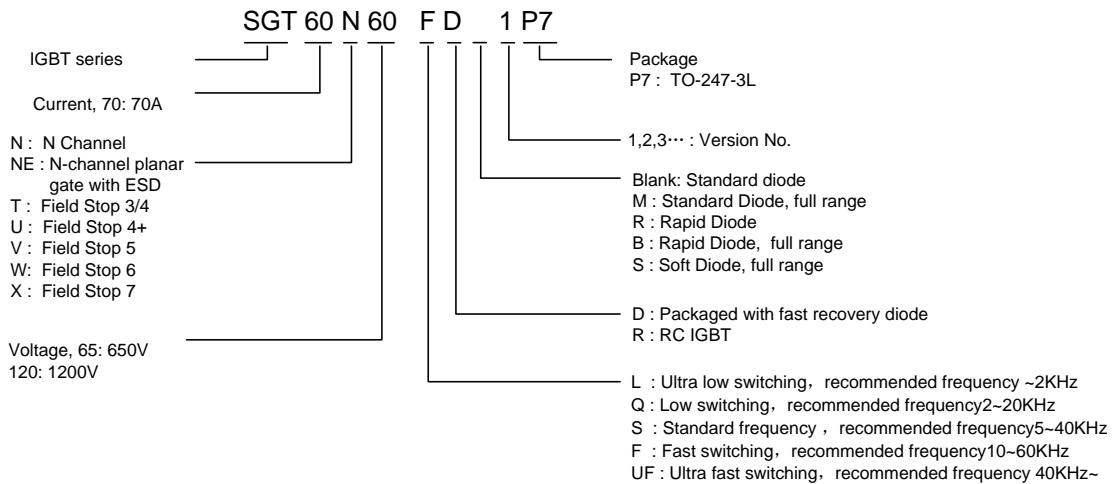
SGT 60 N 60 F D 1 P7

IGBT series

Current, 70: 70A

N : N Channel
NE : N-channel planar gate with ESD
T : Field Stop 3/4
U : Field Stop 4+
V : Field Stop 5
W: Field Stop 6
X : Field Stop 7

Voltage, 65: 650V
120: 1200V

Package
P7 : TO-247-3L

1,2,3··· : Version No.

Blank: Standard diode
M : Standard Diode, full range
R : Rapid Diode
B : Rapid Diode, full range
S : Soft Diode, full range

D : Packaged with fast recovery diode
R : RC IGBT

L : Ultra low switching, recommended frequency ~2KHz
Q : Low switching, recommended frequency2~20KHz
S : Standard frequency , recommended frequency5~40KHz
F : Fast switching, recommended frequency10~60KHz
UF : Ultra fast switching, recommended frequency 40KHz~